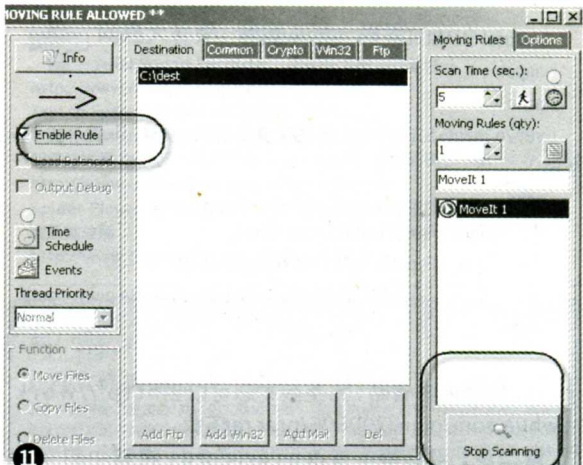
MOVING RULE ALLOWED **

Info

Enable Rule

Load Balanced

Output Debug

Time Schedule

Events

Thread Priority

Normal

Function

Move Files

Copy Files

Delete Files

Destination | Common | Crypto | Win32 | Ftp

C:\dest

Add Ftp | Add Win32 | Add Mail | Del

Moving Rules | Options

Scan Time (sec.):

5

Moving Rules (qty):

1

MoveIt 1

MoveIt 1

Stop Scanning

11